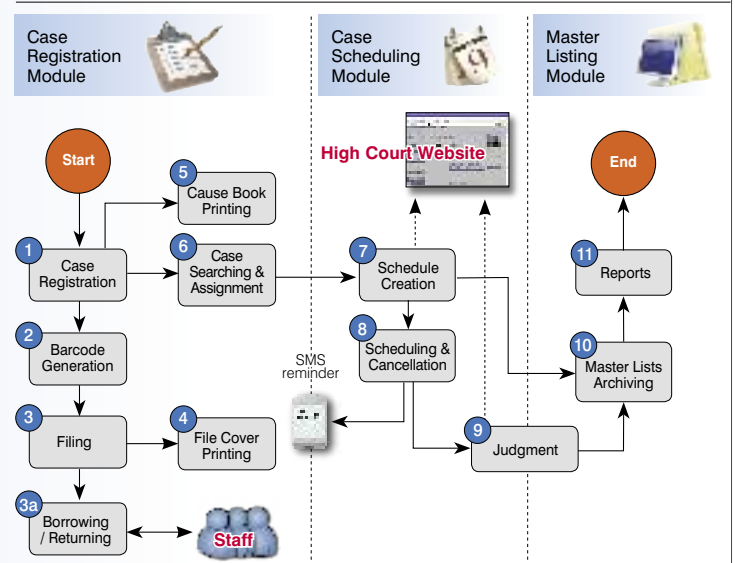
Case Registration Module

Case Scheduling Module

Master Listing Module

Start

5 Cause Book Printing

1 Case Registration

6 Case Searching & Assignment

2 Barcode Generation

3 Filing

4 File Cover Printing

3a Borrowing / Returning

Staff

High Court Website

7 Schedule Creation

8 Scheduling & Cancellation

SMS reminder

9 Judgment

End

11 Reports

10 Master Lists Archiving